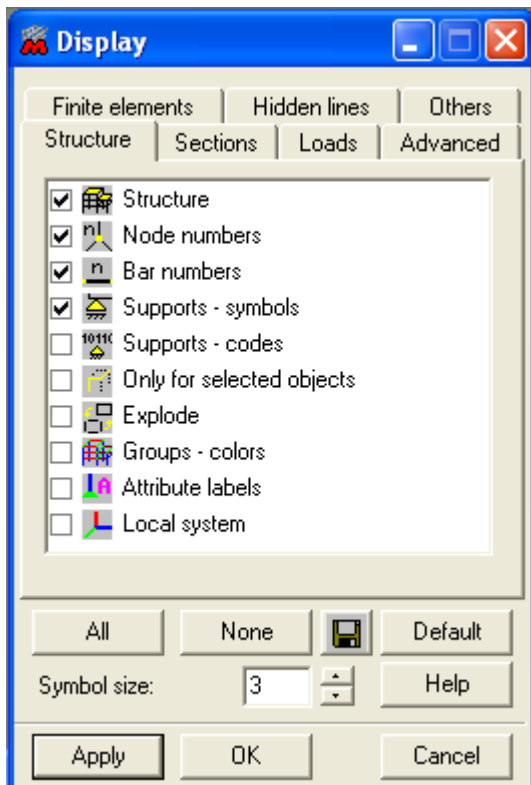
Display

Finite elements
Hidden lines
Others
Structure
Sections
Loads
Advanced

Structure
Node numbers
Bar numbers
Supports - symbols
Supports - codes
Only for selected objects
Explode
Groups - colors
Attribute labels
Local system

All
None
Default
Symbol size: 3
Help
Apply
OK
Cancel